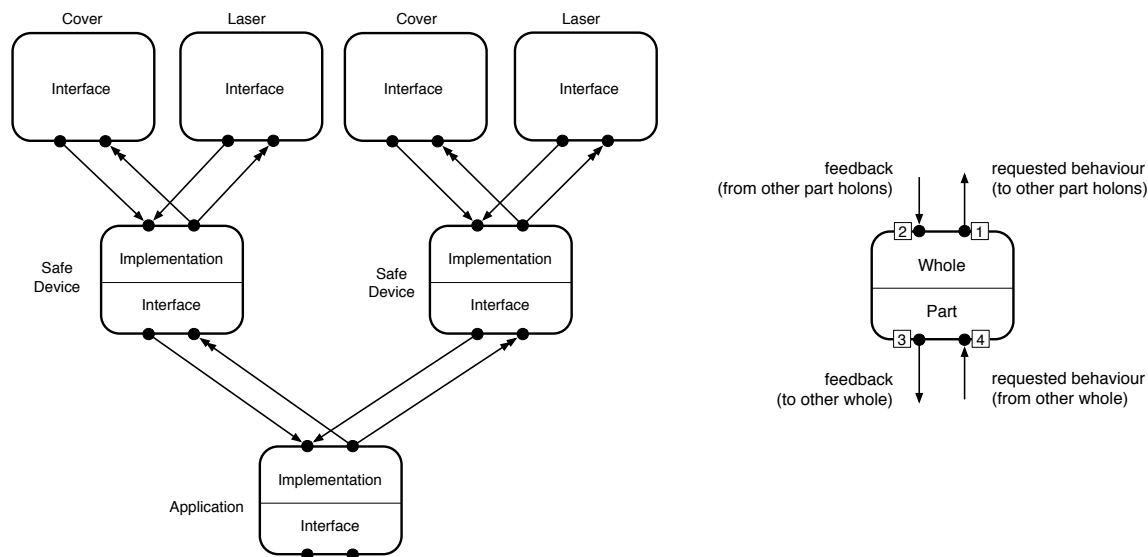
Cover

Interface

Laser

Interface

Cover

Interface

Laser

Interface

Safe Device

Implementation

Interface

Safe Device

Implementation

Interface

Application

Implementation

Interface

feedback (from other part holons)

requested behaviour (to other part holons)

2

1

Whole

Part

3

4

feedback (to other whole)

requested behaviour (from other whole)